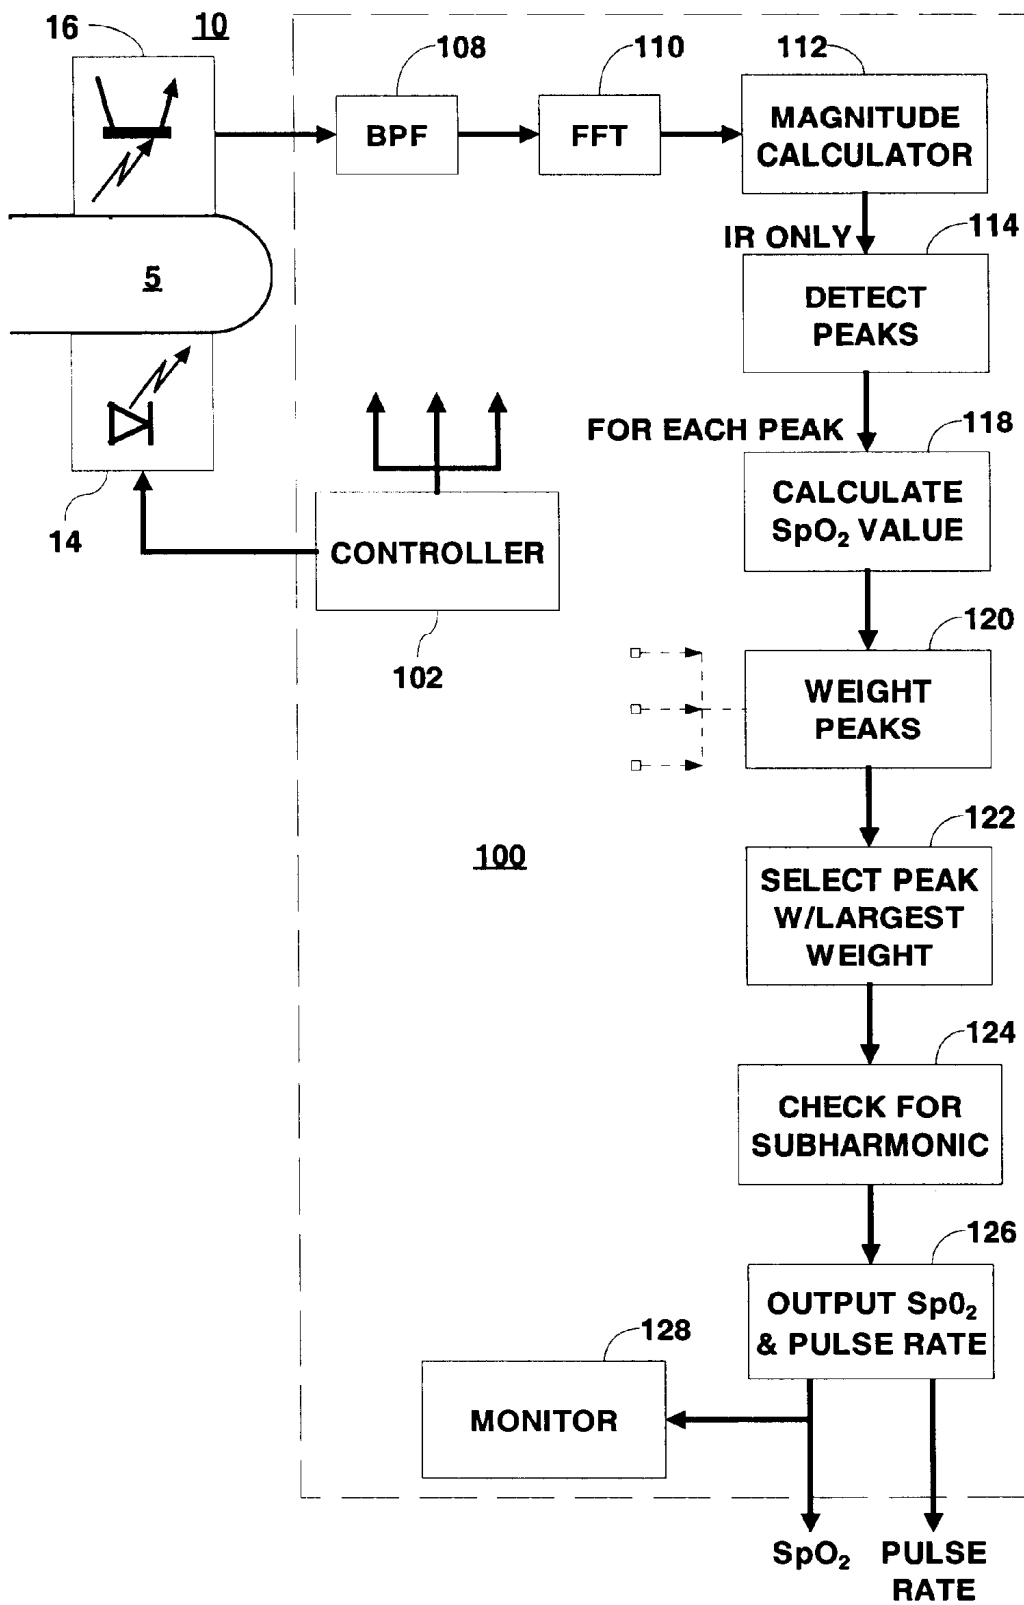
16
10
108
110
112
BPF
FFT
MAGNITUDE CALCULATOR
IR ONLY
114
5
DETECT PEAKS
FOR EACH PEAK
118
CALCULATE $SpO_2$ VALUE
14
CONTROLLER
102
120
WEIGHT PEAKS
100
122
SELECT PEAK W/LARGEST WEIGHT
124
CHECK FOR SUBHARMONIC
126
128
OUTPUT $Sp0_2$ & PULSE RATE
MONITOR
$SpO_2$
PULSE RATE